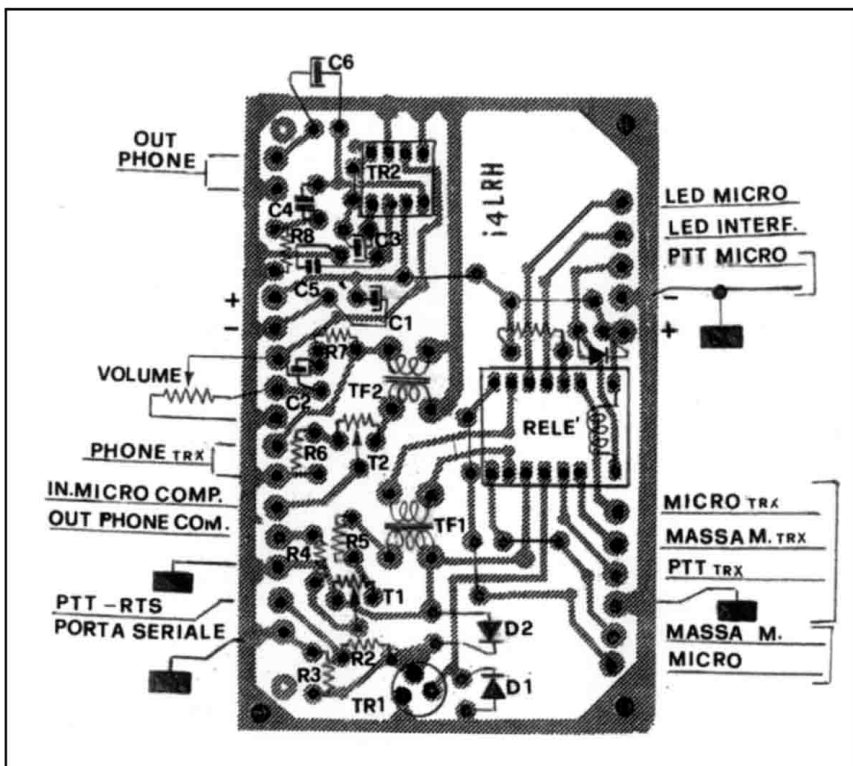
C6
OUT PHONE
TR2
i4LRH
C4
R8
C3
LED MICRO
LED INTERF.
PTT MICRO
C5
+
-
C1
-
+
R7
VOLUME
C2
TF2
RELE'
PHONE TRX
R6
T2
IN.MICRO COMP.
OUT PHONE COM.
TF1
MICRO TRX
MASSA M. TRX
R4
R5
PTT TRX
T1
PTT -RTS
PORTA SERIALE
D2
MASSA M.
MICRO
R2
R3
D1
TR1